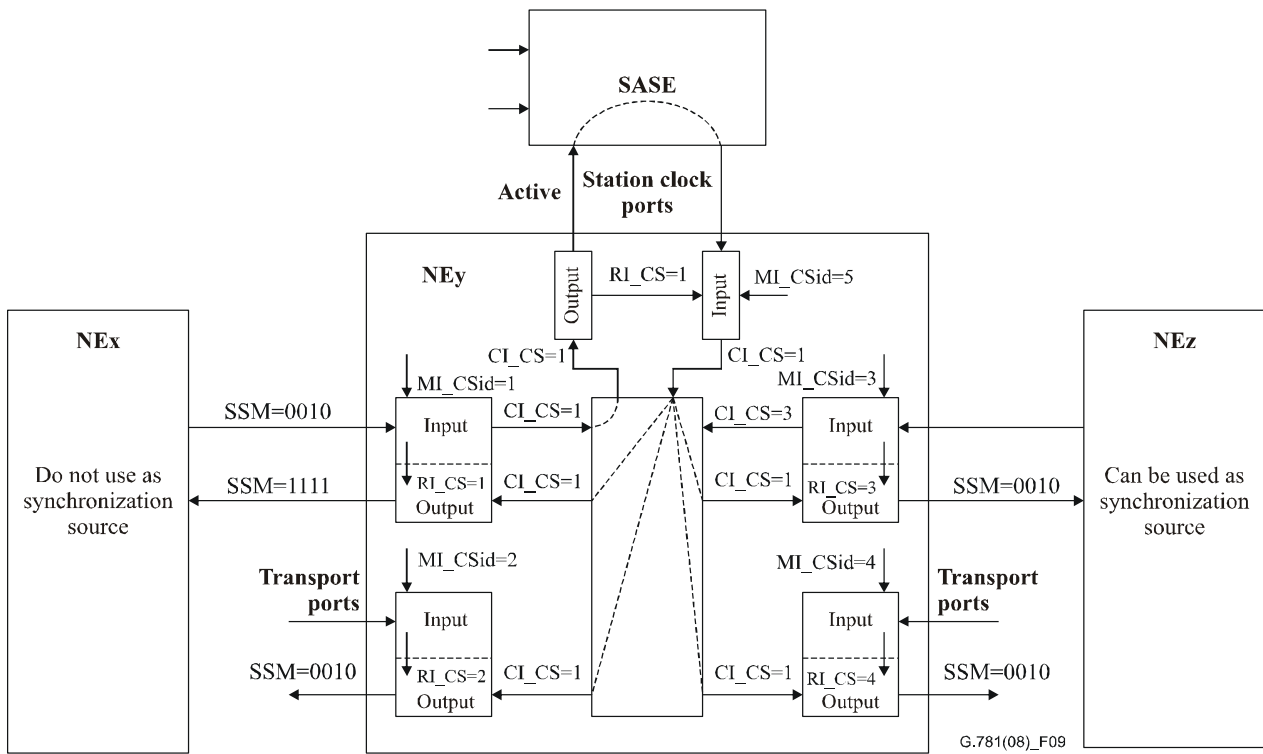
SASE

Active

Station clock ports

NEy

Output

RI_CS=1

Input

MI_CSid=5

NEx

NEz

CI_CS=1

CI_CS=1

MI_CSid=1

MI_CSid=3

SSM=0010

Input

CI_CS=1

CI_CS=3

Input

Do not use as synchronization source

SSM=1111

RI_CS=1 Output

CI_CS=1

CI_CS=1

RI_CS=3 Output

SSM=0010

Can be used as synchronization source

MI_CSid=2

MI_CSid=4

Transport ports

Input

Input

Transport ports

SSM=0010

RI_CS=2 Output

CI_CS=1

CI_CS=1

RI_CS=4 Output

SSM=0010

G.781(08)_F09